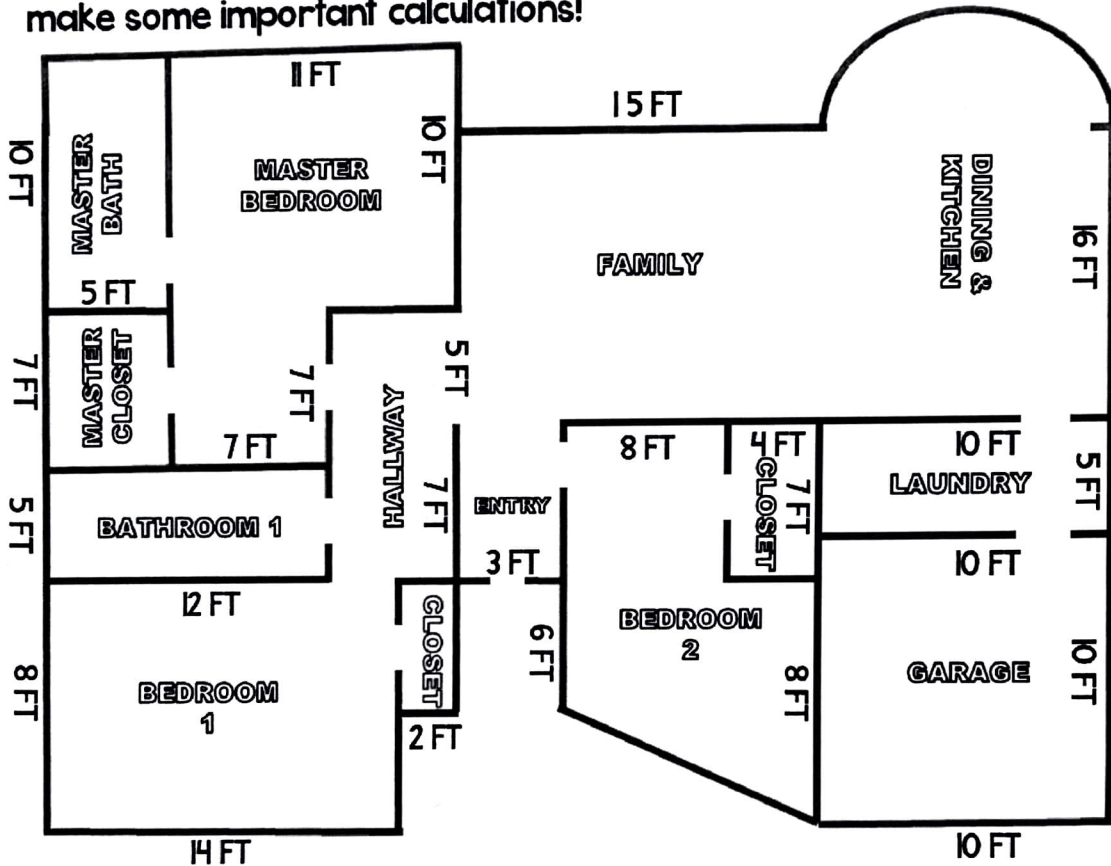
make some important calculations!

11 FT
15 FT
10 FT
MASTER BATH
MASTER BEDROOM
10 FT
DINING & KITCHEN
16 FT
FAMILY
5 FT
7 FT
MASTER CLOSET
7 FT
HALLWAY
5 FT
7 FT
8 FT
4 FT
CLOSET
7 FT
10 FT
LAUNDRY
5 FT
5 FT
BATHROOM 1
7 FT
ENTRY
3 FT
10 FT
12 FT
CLOSET
6 FT
BEDROOM 2
10 FT
8 FT
BEDROOM 1
8 FT
GARAGE
2 FT
14 FT
10 FT